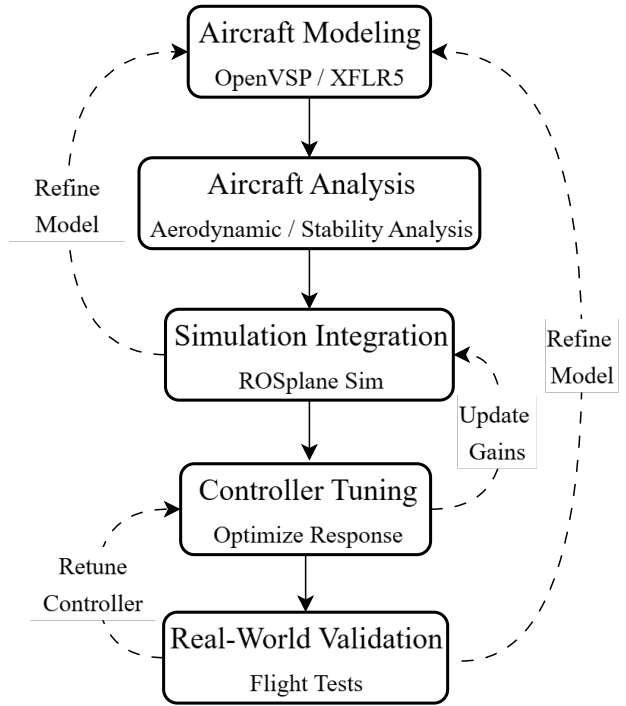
Aircraft Modeling
OpenVSP / XFLR5

Refine Model

Aircraft Analysis
Aerodynamic / Stability Analysis

Simulation Integration
ROSplane Sim

Refine Model

Update Gains

Controller Tuning
Optimize Response

Retune Controller

Real-World Validation
Flight Tests